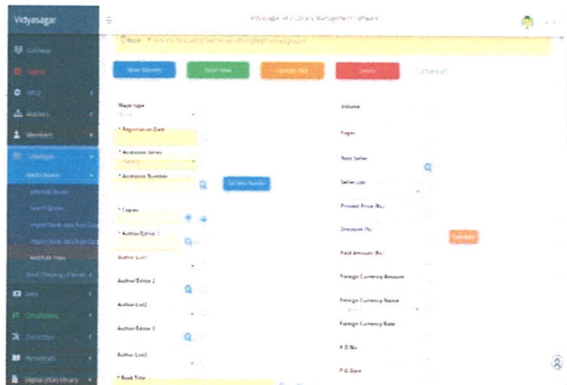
Vidyasagar

Vidyasagar e-Library Management Software

Dashboard

Logout

Setup

Masters

Members

Catalogue

Media Source

Send Books

Media Index

Stock Checking

Circulation

Periodicals

Digital Library

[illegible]

Save Records

Enter New

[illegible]

Delete

Media type

* Registration Date

* Accession Series

* Accession Number

Get New Number

* Copies

* Author/Editor 1

Author List1

Author/Editor 2

Author List2

Author/Editor 3

Author List3

* Book Title

Volume

Pages

Book Seller

Seller List

Printed Price (Rs.)

Discount (%)

Calculate

Paid Amount (Rs.)

Foreign Currency Amount

Foreign Currency Name

Foreign Currency Rate

P.O. No.

P.O. Date